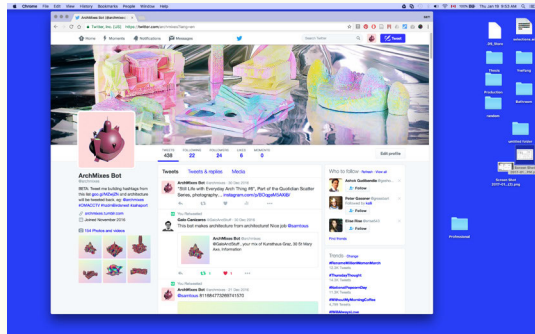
Chrome File Edit View History Bookmarks People Window Help

ArchMixes Bot (@archmixes)

Twitter, Inc. [US] https://twitter.com/archmixes?lang=en

Home Moments Notifications Messages

Search Twitter

Tweet

TWEETS 438 FOLLOWING 22 FOLLOWERS 24 LIKES 6 MOMENTS 0

Edit profile

ArchMixes Bot
@archmixes

BETA: Tweet me building hashtags from this list goo.gl/KMsdZK and architecture will be tweeted back. @archmixes @ARCTV #vaporwave #instaprint

archmixes.tumblr.com

Joined November 2016

134 Photos and videos

Tweets Tweets & replies Media

ArchMixes Bot @archmixes · 26 Dec 2016
"Still Life with Everyday Arch Thing #8", Part of the Quotidian Sculptor Series, photography... instagram.com/p/BOqeMVAKIB/

You Retweeted
Gabi Cardoso @GabiArchStuff · 26 Dec 2016
This bot makes architecture from architecture! Nice job @barrious

ArchMixes Bot @archmixes
@GabiArchStuff , your mix of #barrious Graz, 30 51 Very nice, information

1

You Retweeted
ArchMixes Bot @archmixes · 21 Dec 2016
@barrious 811867772997415?0

Who to follow · Refresh · View all

Follow

Follow

Follow

Find friends

Trends · Change

#TheHolyThought

#NationalPeppermintDay

#WillMakeMyMorningCoffee

Untitled folder

Professional